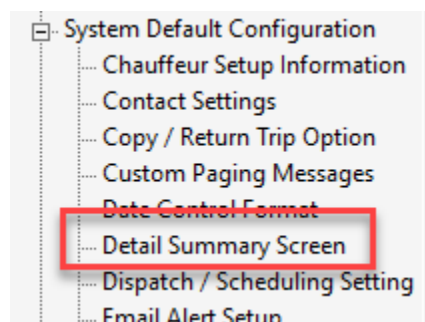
System Default Configuration
Chauffeur Setup Information
Contact Settings
Copy / Return Trip Option
Custom Paging Messages
Date Control Format
Detail Summary Screen
Dispatch / Scheduling Setting
Email Alert Setup